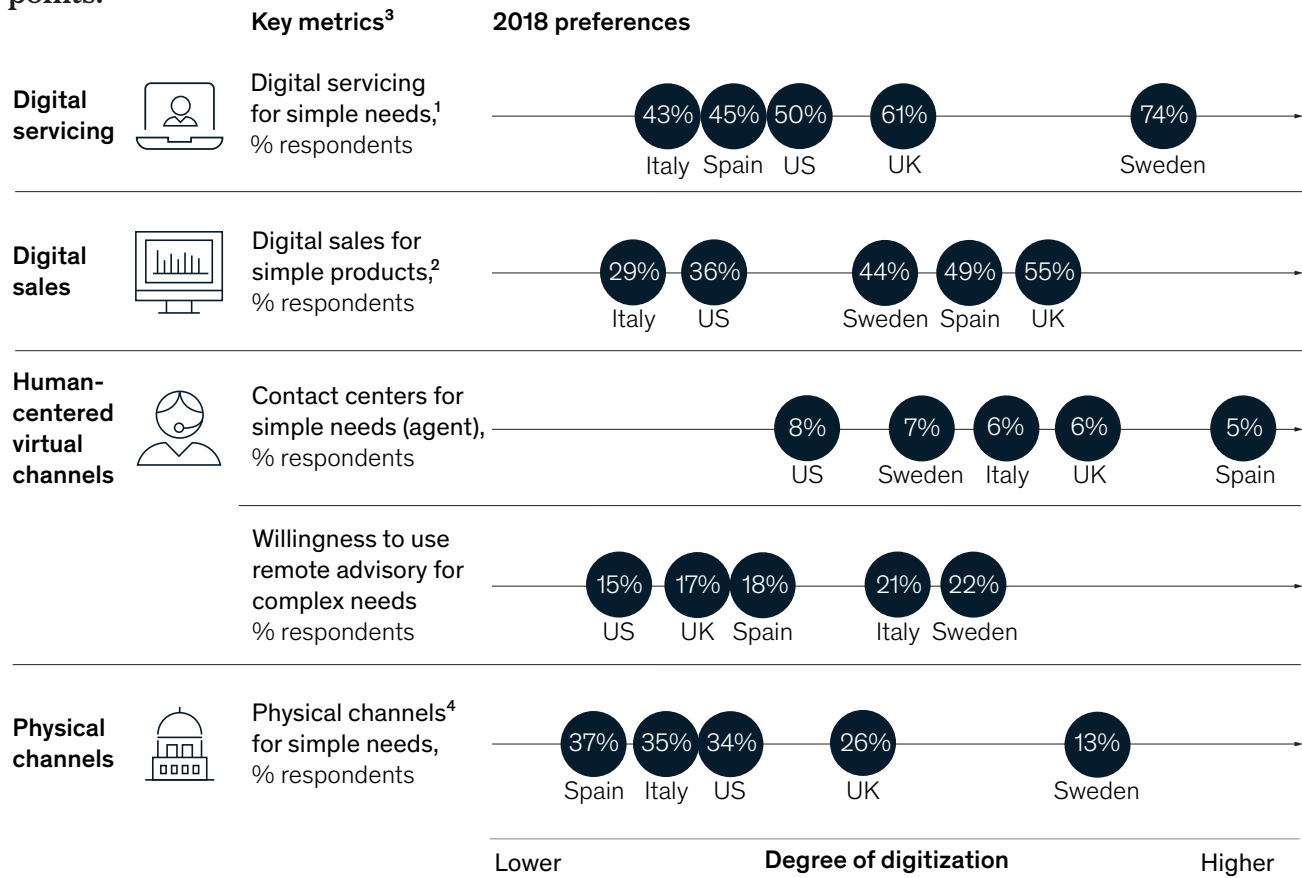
points.

Key metrics$^3$

2018 preferences

Digital servicing

Digital servicing for simple needs,$^1$ % respondents

43% Italy
45% Spain
50% US
61% UK
74% Sweden

Digital sales

Digital sales for simple products,$^2$ % respondents

29% Italy
36% US
44% Sweden
49% Spain
55% UK

Human-centered virtual channels

Contact centers for simple needs (agent), % respondents

8% US
7% Sweden
6% Italy
6% UK
5% Spain

Willingness to use remote advisory for complex needs % respondents

15% US
17% UK
18% Spain
21% Italy
22% Sweden

Physical channels

Physical channels$^4$ for simple needs, % respondents

37% Spain
35% Italy
34% US
26% UK
13% Sweden

Lower
Degree of digitization
Higher